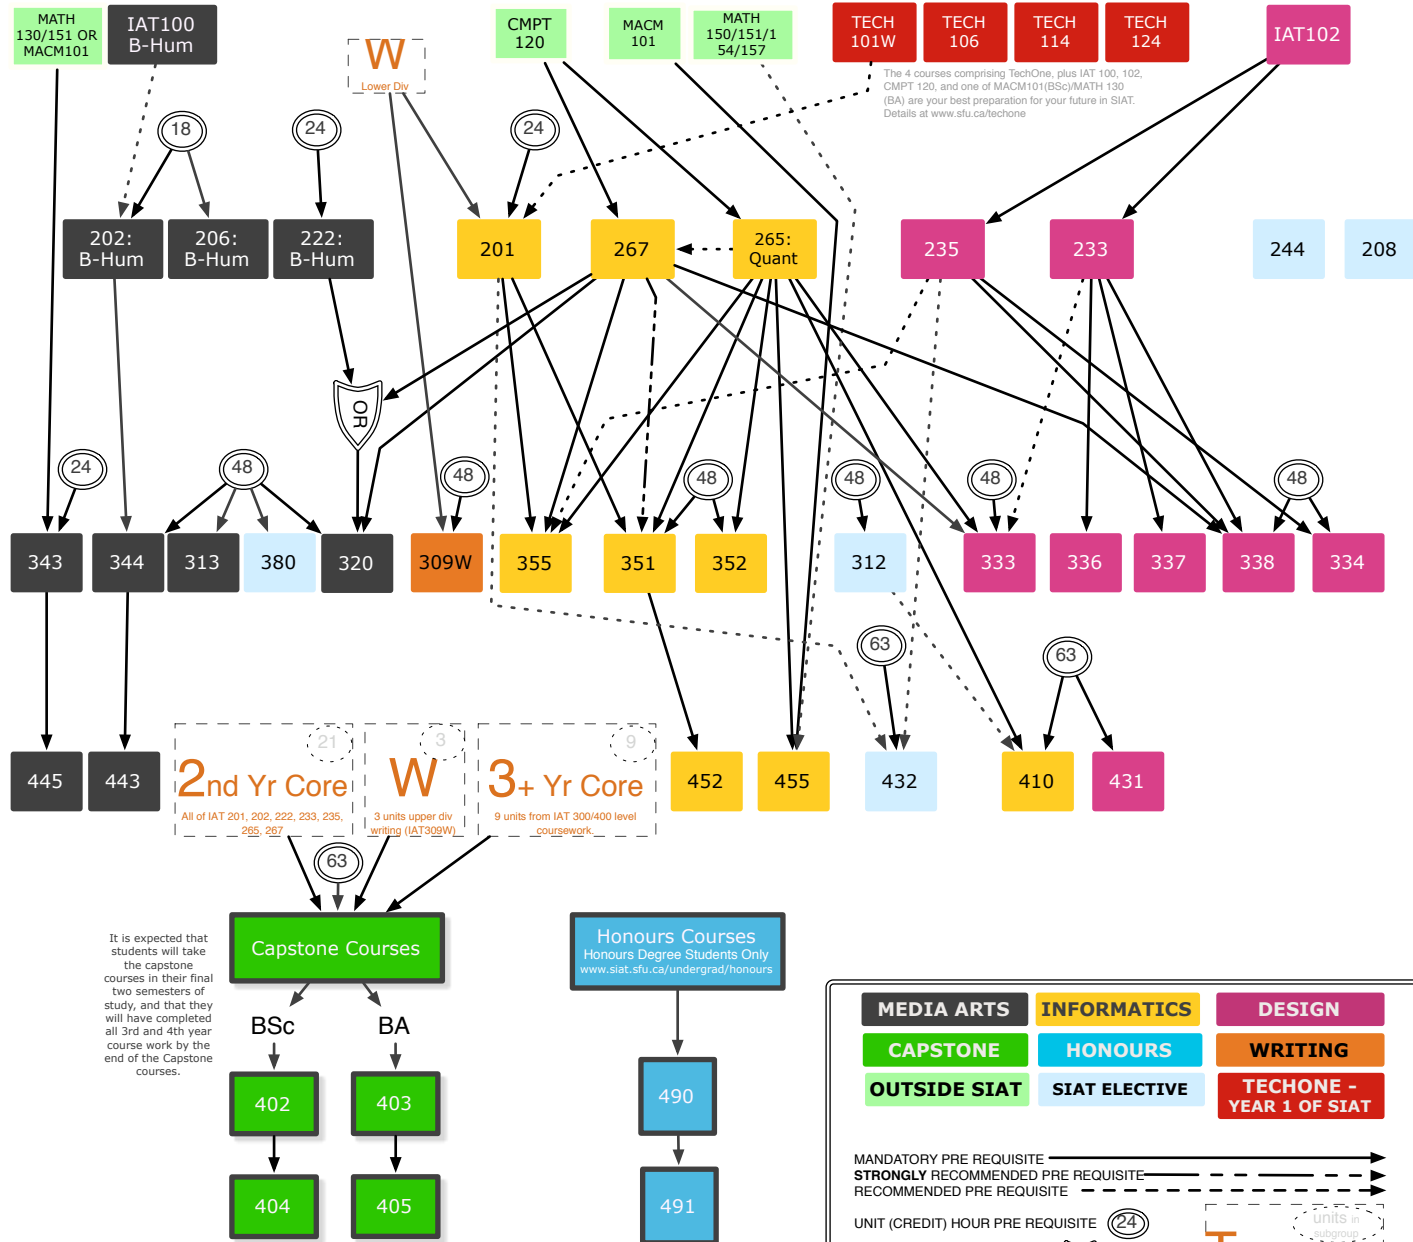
MATH 130/151 OR MACM101

IAT100 B-Hum

W
Lower Div

CMPT 120

MACM 101

MATH 150/151/1 54/157

TECH 101W

TECH 106

TECH 114

TECH 124

IAT102

The 4 courses comprising TechOne, plus IAT 100, 102, CMPT 120, and one of MACM101(BSc)/MATH 130 (BA) are your best preparation for your future in SIAT. Details at www.sfu.ca/techone

18

24

24

202: B-Hum

206: B-Hum

222: B-Hum

201

267

265: Quant

235

233

244

208

OR

24

48

48

48

48

48

48

343

344

313

380

320

309W

355

351

352

312

333

336

337

338

334

63

63

445

443

21
2nd Yr Core
All of IAT 201, 202, 222, 233, 235, 265, 267

3
W
3 units upper div writing (IAT309W)

9
3+ Yr Core
9 units from IAT 300/400 level coursework.

452

455

432

410

431

63

It is expected that students will take the capstone courses in their final two semesters of study, and that they will have completed all 3rd and 4th year course work by the end of the Capstone courses.

Capstone Courses

BSc

BA

402

403

404

405

Honours Courses
Honours Degree Students Only
www.siat.sfu.ca/undergrad/honours

490

491

MEDIA ARTS

INFORMATICS

DESIGN

CAPSTONE

HONOURS

WRITING

OUTSIDE SIAT

SIAT ELECTIVE

TECHONE - YEAR 1 OF SIAT

MANDATORY PRE REQUISITE
STRONGLY RECOMMENDED PRE REQUISITE
RECOMMENDED PRE REQUISITE

UNIT (CREDIT) HOUR PRE REQUISITE 24

units in subgroup